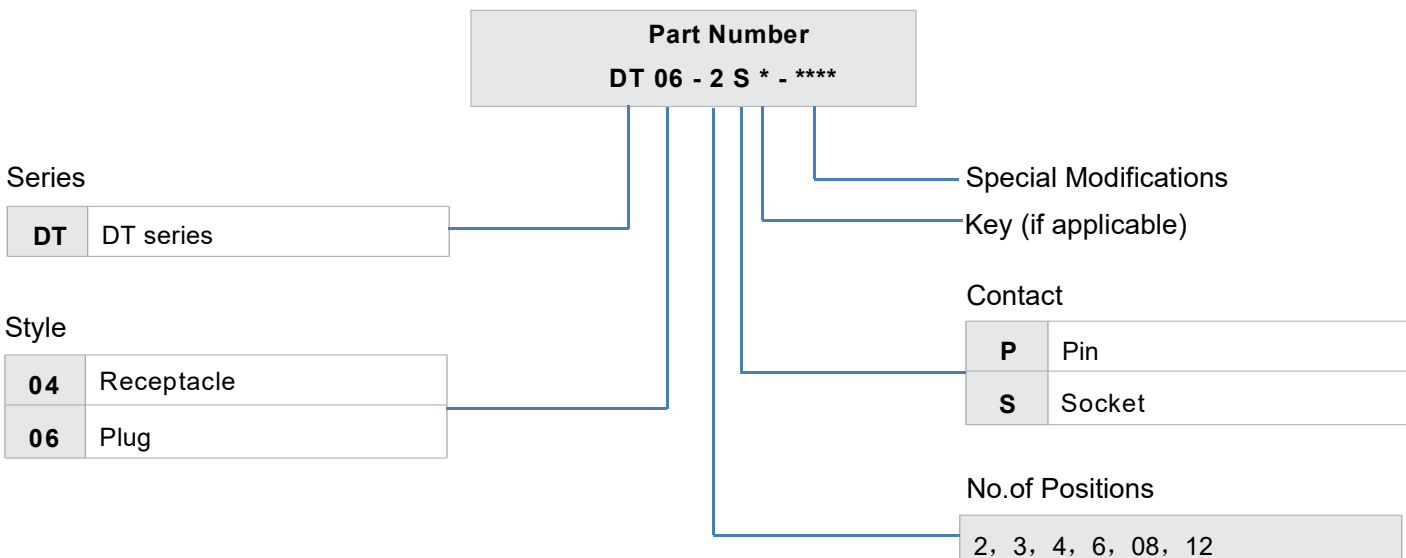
Part Number
DT 06 - 2 S * - ****

Series

| DT | DT series |
|---|---|

Special Modifications

Key (if applicable)

Contact

| P | Pin |
|---|---|
| S | Socket |

Style

| 04 | Receptacle |
|---|---|
| 06 | Plug |

No.of Positions

2，3，4，6，08，12